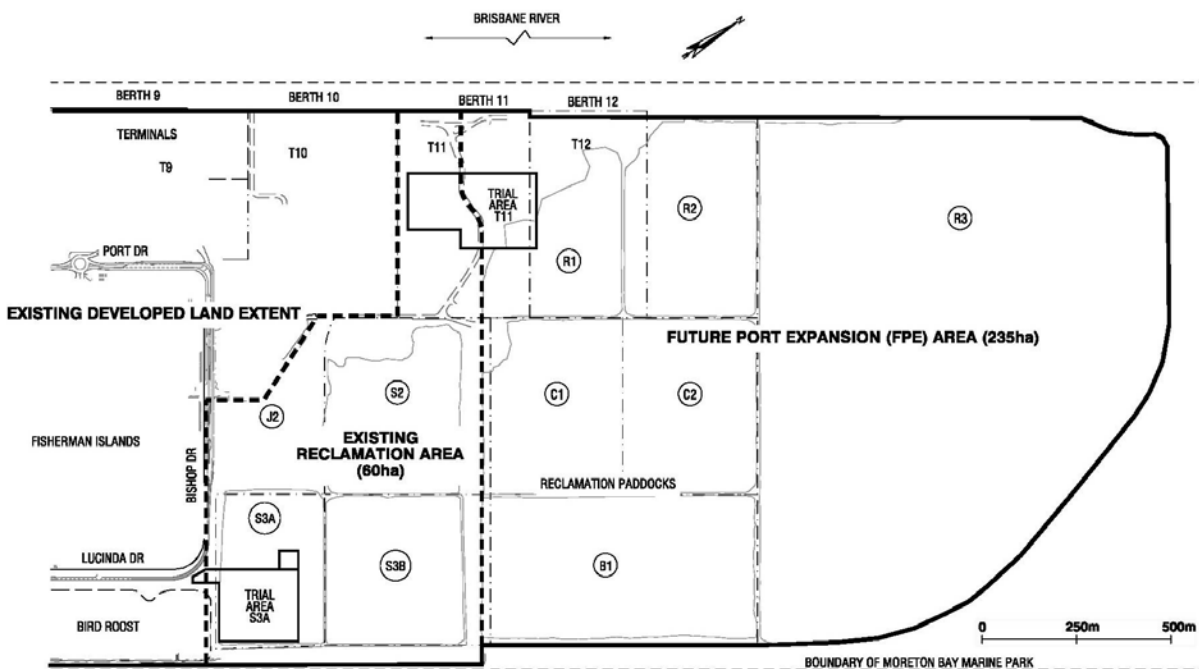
BRISBANE RIVER

BERTH 9
BERTH 10
BERTH 11
BERTH 12

TERMINALS
T9
T10
T11
T12

TRIAL AREA T11

R2
R3
R1

PORT DR

EXISTING DEVELOPED LAND EXTENT

FUTURE PORT EXPANSION (FPE) AREA (235ha)

S2
C1
C2
J2

FISHERMAN ISLANDS

EXISTING RECLAMATION AREA (60ha)

RECLAMATION PADDOCKS

BISHOP DR

S3A
S3B
B1

LUCINDA DR

TRIAL AREA S3A

BIRD ROOST

0
250m
500m

BOUNDARY OF MORETON BAY MARINE PARK